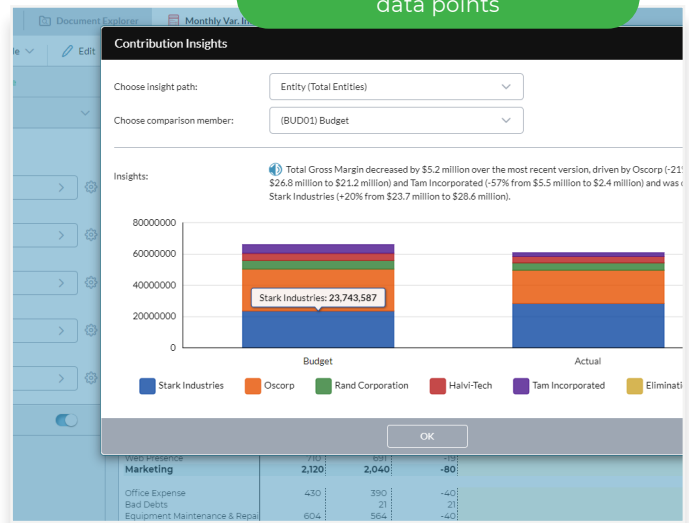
data points

Document Explorer

Monthly Var. In

le

Edit

Contribution Insights

Choose insight path:

Entity (Total Entities)

Choose comparison member:

(BUD01) Budget

Insights:

Total Gross Margin decreased by $5.2 million over the most recent version, driven by Oscorp (-21 $26.8 million to $21.2 million) and Tam Incorporated (-57% from $5.5 million to $2.4 million) and was Stark Industries (+20% from $23.7 million to $28.6 million).

80000000

60000000

40000000

20000000

0

Stark Industries: 23,743,587

Budget

Actual

Stark Industries

Oscorp

Rand Corporation

Halvi-Tech

Tam Incorporated

Eliminati

OK

Web Presence | 710 | 691 | -19
Marketing | 2,120 | 2,040 | -80
Office Expense | 430 | 390 | -40
Bad Debts | | 21 | 21
Equipment Maintenance & Repai | 604 | 564 | -40